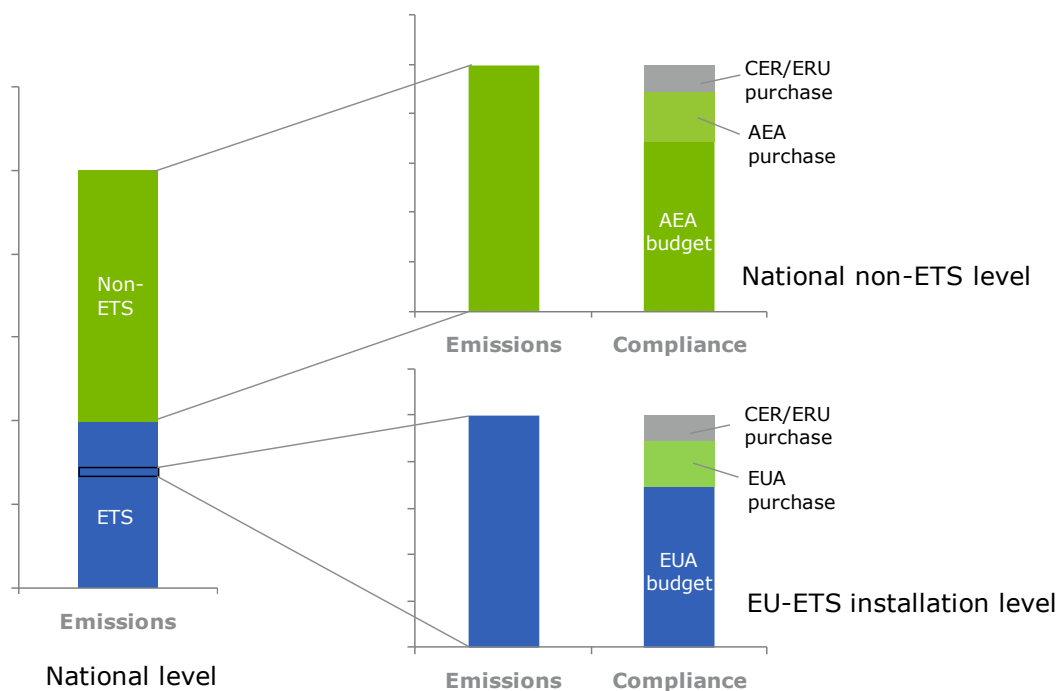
Non-ETS

ETS

Emissions

National level

CER/ERU purchase

AEA purchase

AEA budget

National non-ETS level

Emissions

Compliance

CER/ERU purchase

EUA purchase

EUA budget

EU-ETS installation level

Emissions

Compliance